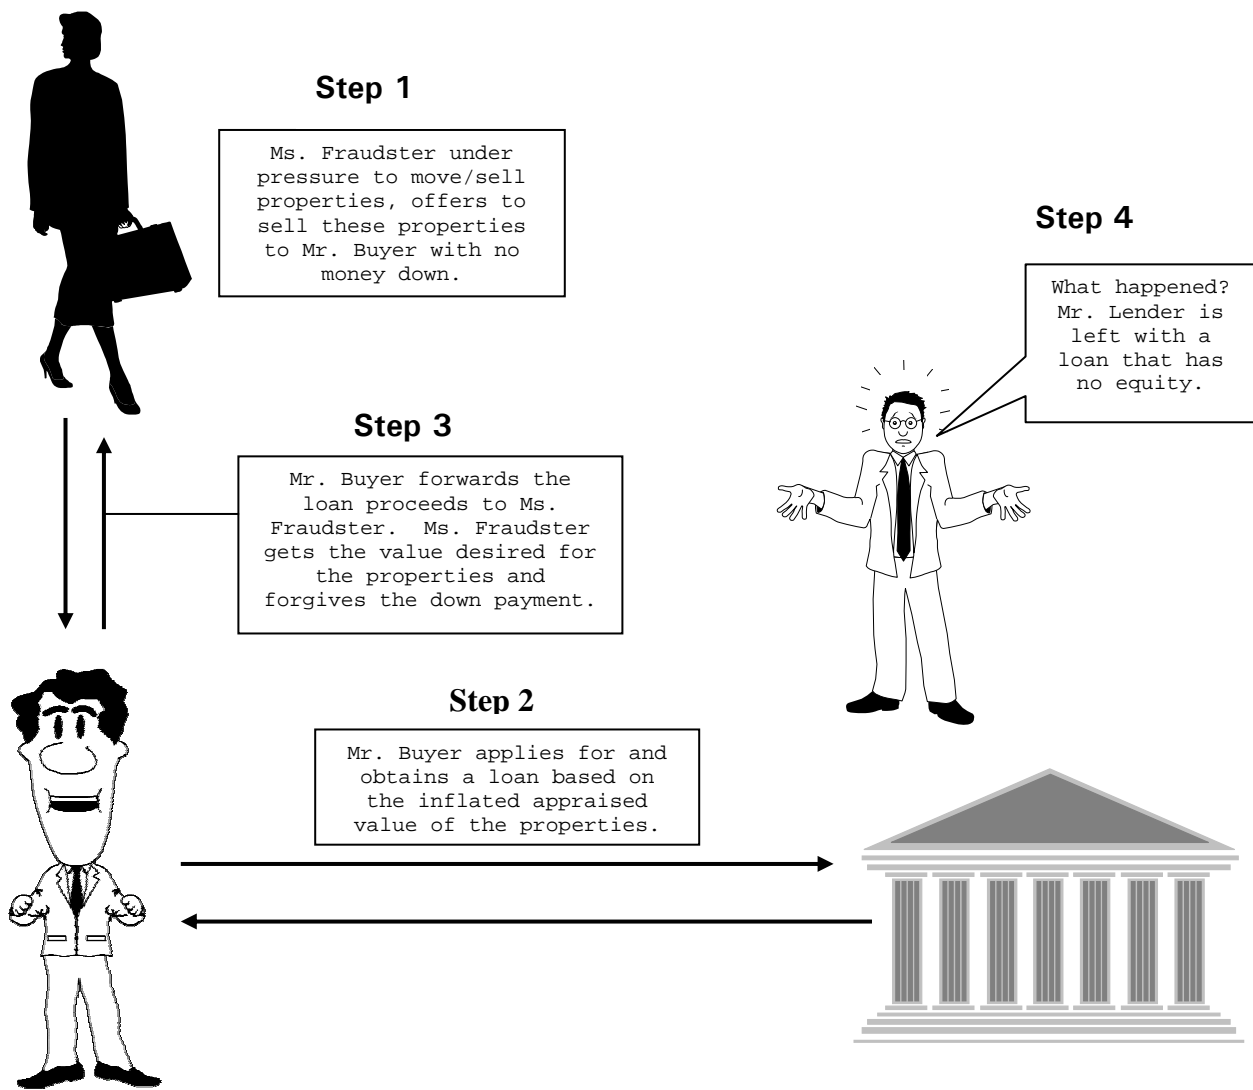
Step 1

Ms. Fraudster under pressure to move/sell properties, offers to sell these properties to Mr. Buyer with no money down.

Step 4

What happened? Mr. Lender is left with a loan that has no equity.

Step 3

Mr. Buyer forwards the loan proceeds to Ms. Fraudster. Ms. Fraudster gets the value desired for the properties and forgives the down payment.

Step 2

Mr. Buyer applies for and obtains a loan based on the inflated appraised value of the properties.